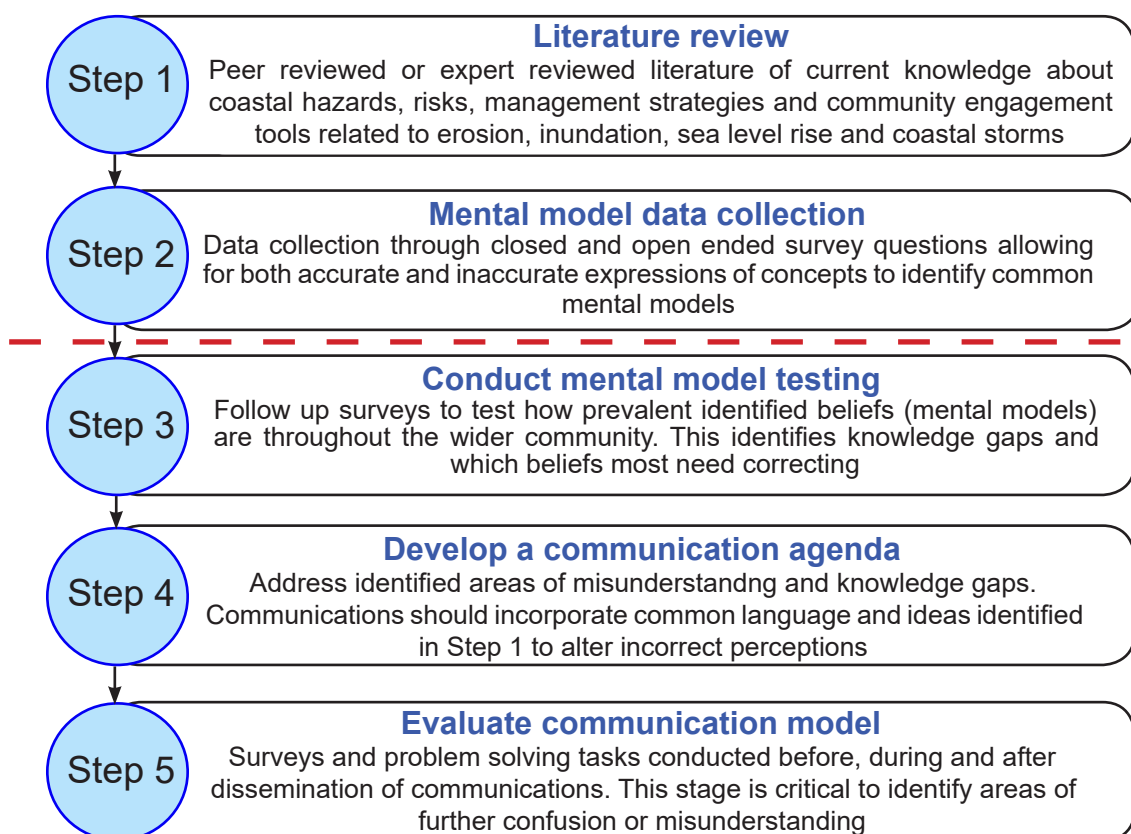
Step 1

Literature review

Peer reviewed or expert reviewed literature of current knowledge about coastal hazards, risks, management strategies and community engagement tools related to erosion, inundation, sea level rise and coastal storms

Step 2

Mental model data collection

Data collection through closed and open ended survey questions allowing for both accurate and inaccurate expressions of concepts to identify common mental models

Step 3

Conduct mental model testing

Follow up surveys to test how prevalent identified beliefs (mental models) are throughout the wider community. This identifies knowledge gaps and which beliefs most need correcting

Step 4

Develop a communication agenda

Address identified areas of misunderstandng and knowledge gaps. Communications should incorporate common language and ideas identified in Step 1 to alter incorrect perceptions

Step 5

Evaluate communication model

Surveys and problem solving tasks conducted before, during and after dissemination of communications. This stage is critical to identify areas of further confusion or misunderstanding